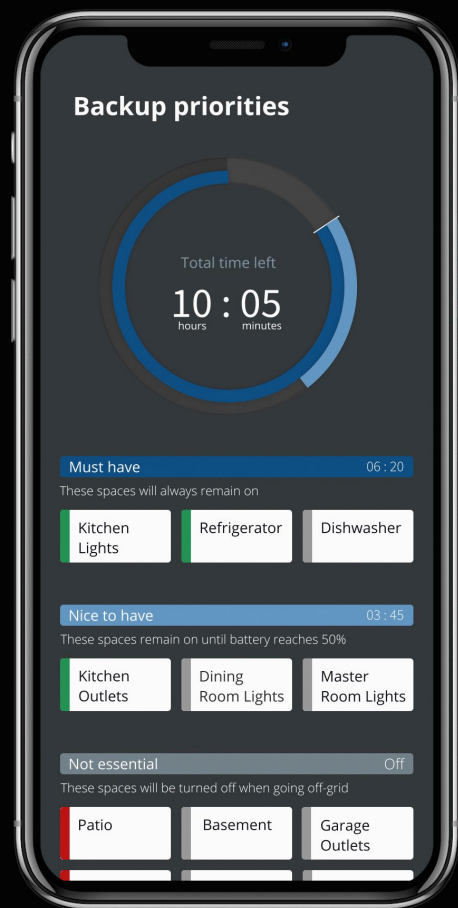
Backup priorities

Total time left
10 : 05
hours minutes

Must have 06 : 20
These spaces will always remain on

Kitchen Lights
Refrigerator
Dishwasher

Nice to have 03 : 45
These spaces remain on until battery reaches 50%

Kitchen Outlets
Dining Room Lights
Master Room Lights

Not essential Off
These spaces will be turned off when going off-grid

Patio
Basement
Garage Outlets